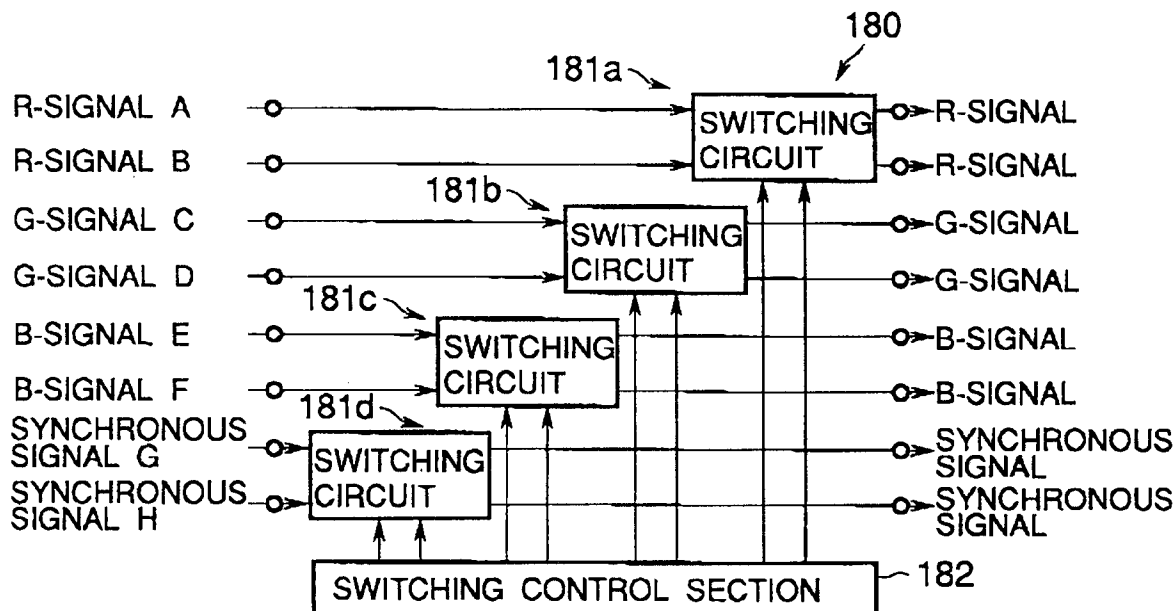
180

181a

R-SIGNAL A

R-SIGNAL B

SWITCHING CIRCUIT

R-SIGNAL

R-SIGNAL

181b

G-SIGNAL C

G-SIGNAL D

SWITCHING CIRCUIT

G-SIGNAL

G-SIGNAL

181c

B-SIGNAL E

B-SIGNAL F

SWITCHING CIRCUIT

B-SIGNAL

B-SIGNAL

181d

SYNCHRONOUS SIGNAL G

SYNCHRONOUS SIGNAL H

SWITCHING CIRCUIT

SYNCHRONOUS SIGNAL

SYNCHRONOUS SIGNAL

SWITCHING CONTROL SECTION

182